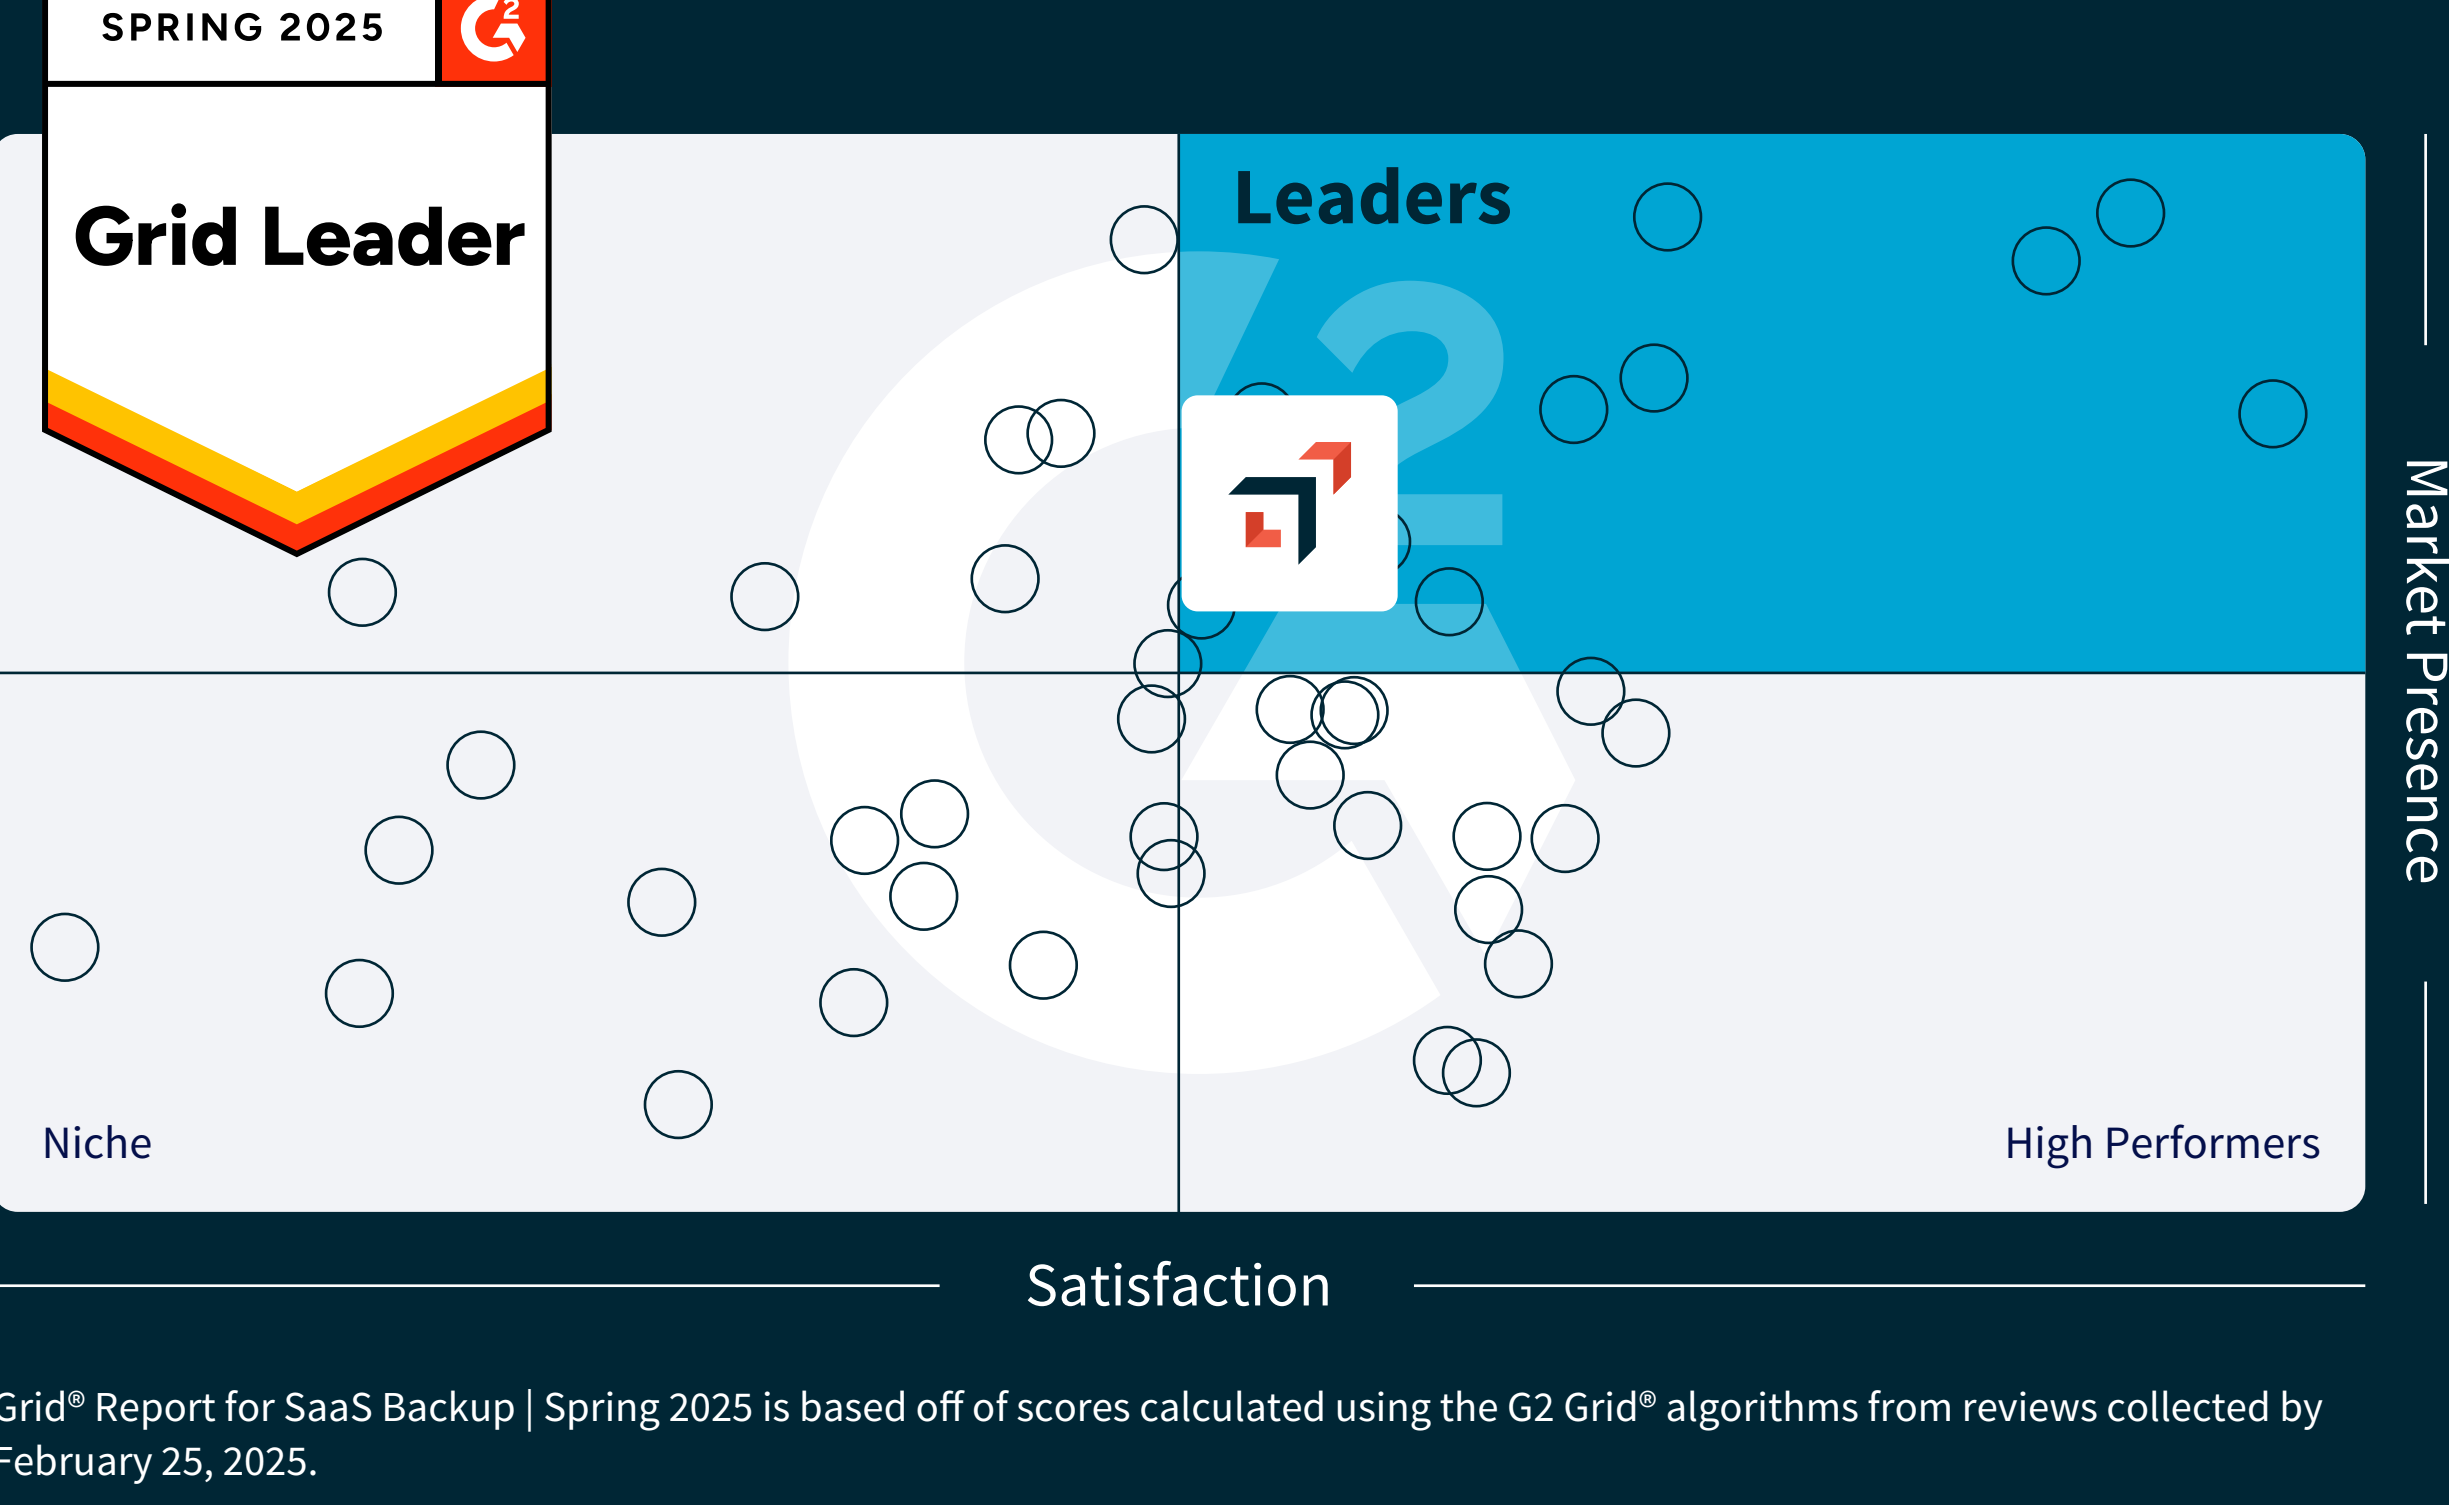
SPRING 2025

Grid Leader

Leaders

Market Presence

Niche

High Performers

Satisfaction

Grid® Report for SaaS Backup | Spring 2025 is based off of scores calculated using the G2 Grid® algorithms from reviews collected by February 25, 2025.